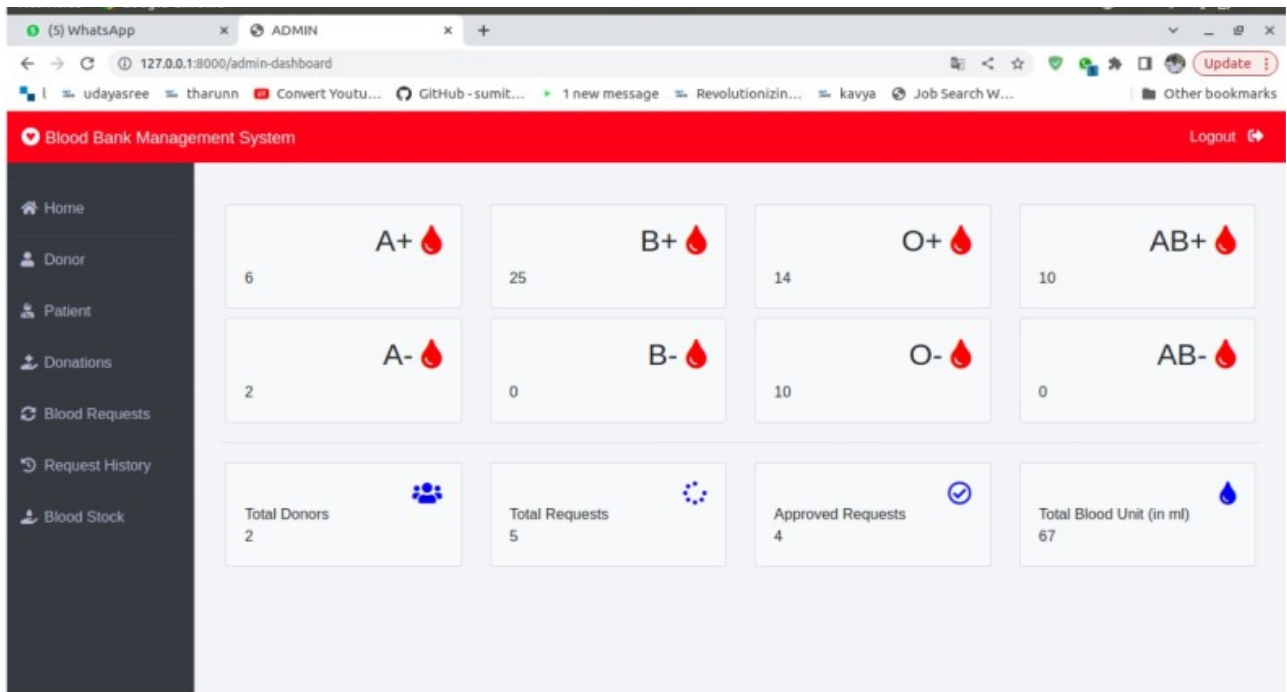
(5) WhatsApp × ADMIN × +

127.0.0.1:8000/admin-dashboard

Update

l udayasree tharunn Convert Youtu... GitHub - sumit... 1 new message Revolutionizin... kavya Job Search W... Other bookmarks

Blood Bank Management System

Logout

Home

Donor

Patient

Donations

Blood Requests

Request History

Blood Stock

A+
6

B+
25

O+
14

AB+
10

A-
2

B-
0

O-
10

AB-
0

Total Donors
2

Total Requests
5

Approved Requests
4

Total Blood Unit (in ml)
67